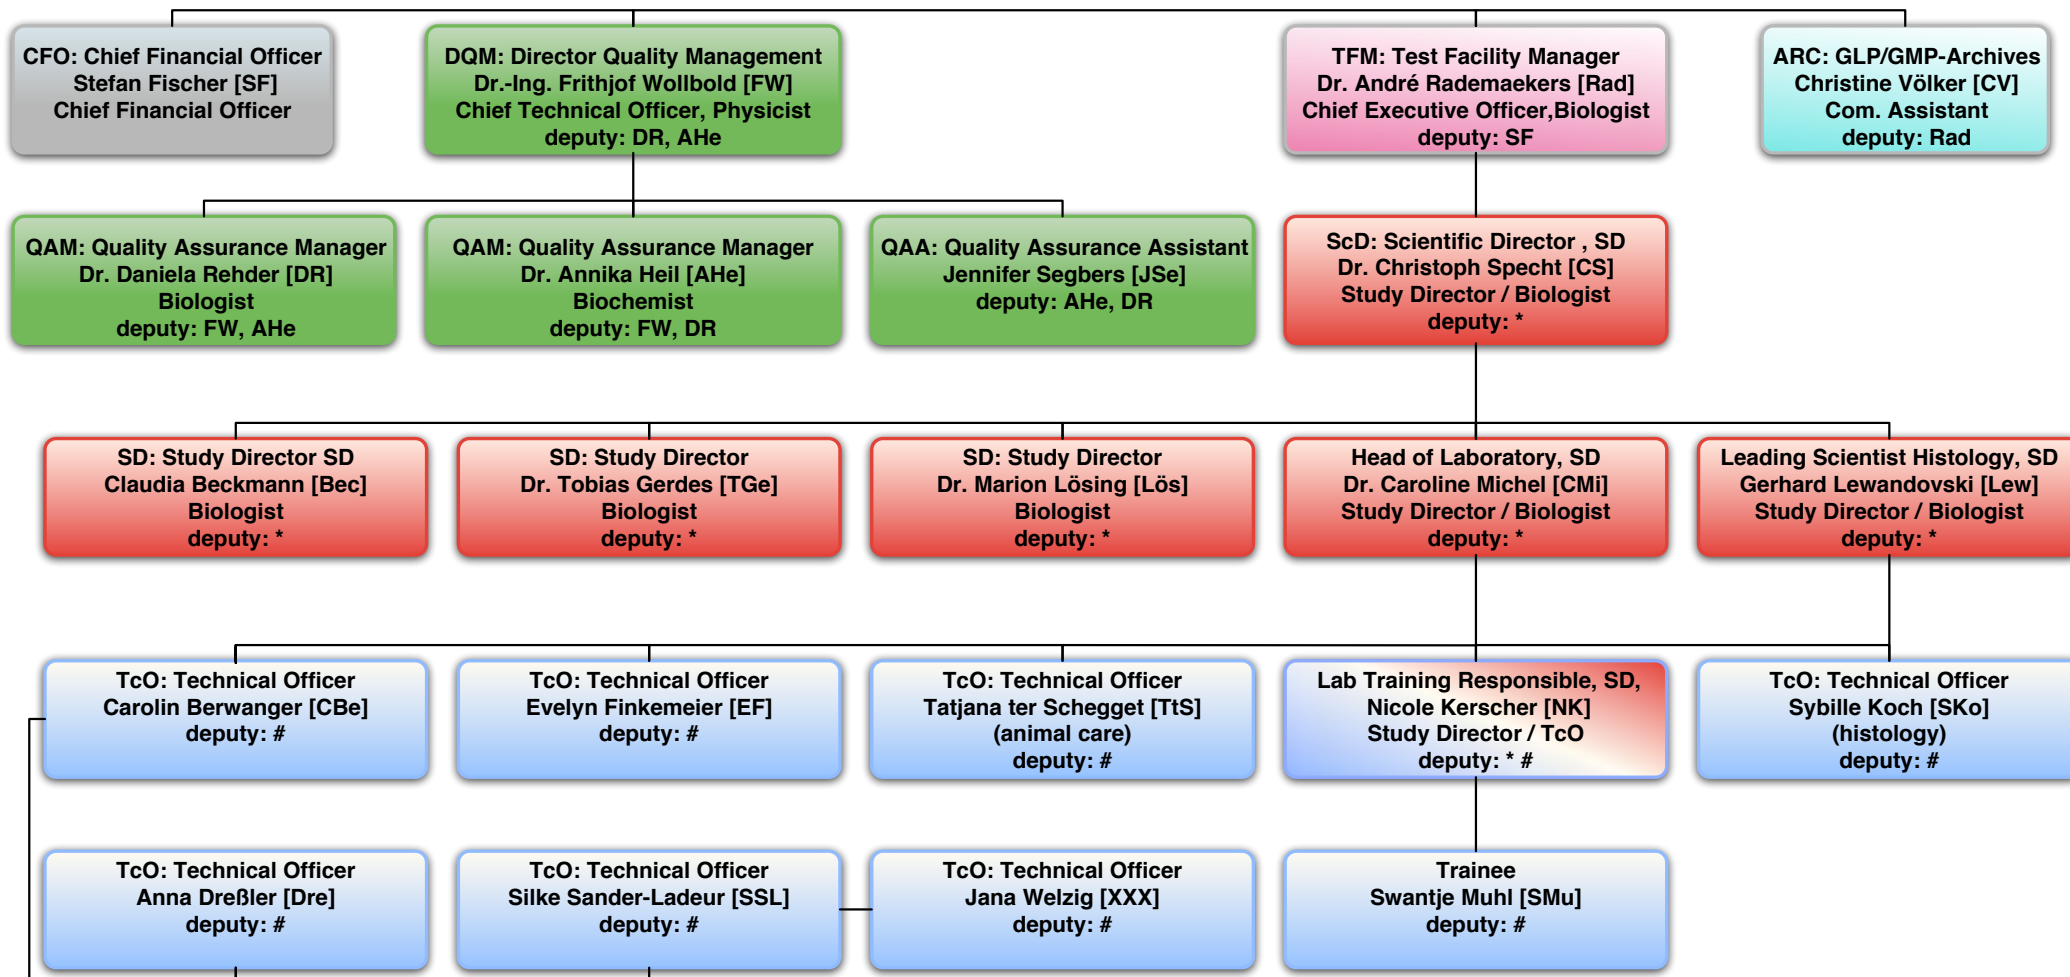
CFO: Chief Financial Officer
Stefan Fischer [SF]
Chief Financial Officer

DQM: Director Quality Management
Dr.-Ing. Frithjof Wollbold [FW]
Chief Technical Officer, Physicist
deputy: DR, AHe

TFM: Test Facility Manager
Dr. André Rademaekers [Rad]
Chief Executive Officer,Biologist
deputy: SF

ARC: GLP/GMP-Archives
Christine Völker [CV]
Com. Assistant
deputy: Rad

QAM: Quality Assurance Manager
Dr. Daniela Rehder [DR]
Biologist
deputy: FW, AHe

QAM: Quality Assurance Manager
Dr. Annika Heil [AHe]
Biochemist
deputy: FW, DR

QAA: Quality Assurance Assistant
Jennifer Segbers [JSe]
deputy: AHe, DR

ScD: Scientific Director , SD
Dr. Christoph Specht [CS]
Study Director / Biologist
deputy: *

SD: Study Director SD
Claudia Beckmann [Bec]
Biologist
deputy: *

SD: Study Director
Dr. Tobias Gerdes [TGe]
Biologist
deputy: *

SD: Study Director
Dr. Marion Lösing [Lös]
Biologist
deputy: *

Head of Laboratory, SD
Dr. Caroline Michel [CMi]
Study Director / Biologist
deputy: *

Leading Scientist Histology, SD
Gerhard Lewandovski [Lew]
Study Director / Biologist
deputy: *

TcO: Technical Officer
Carolin Berwanger [CBe]
deputy: #

TcO: Technical Officer
Evelyn Finkemeier [EF]
deputy: #

TcO: Technical Officer
Tatjana ter Schegget [TtS]
(animal care)
deputy: #

Lab Training Responsible, SD,
Nicole Kerscher [NK]
Study Director / TcO
deputy: * #

TcO: Technical Officer
Sybille Koch [SKo]
(histology)
deputy: #

TcO: Technical Officer
Anna Dreßler [Dre]
deputy: #

TcO: Technical Officer
Silke Sander-Ladeur [SSL]
deputy: #

TcO: Technical Officer
Jana Welzig [XXX]
deputy: #

Trainee
Swantje Muhl [SMu]
deputy: #